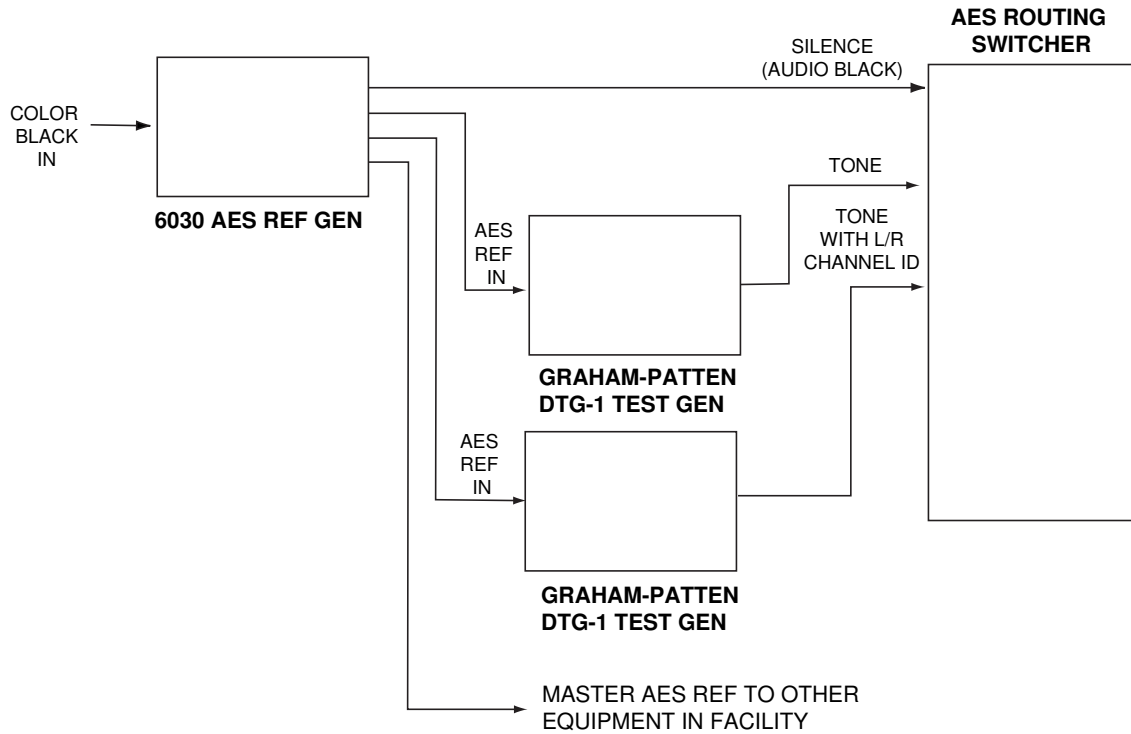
AES ROUTING SWITCHER

COLOR BLACK IN

6030 AES REF GEN

SILENCE (AUDIO BLACK)

TONE

TONE WITH L/R CHANNEL ID

AES REF IN

GRAHAM-PATTEN DTG-1 TEST GEN

AES REF IN

GRAHAM-PATTEN DTG-1 TEST GEN

MASTER AES REF TO OTHER EQUIPMENT IN FACILITY